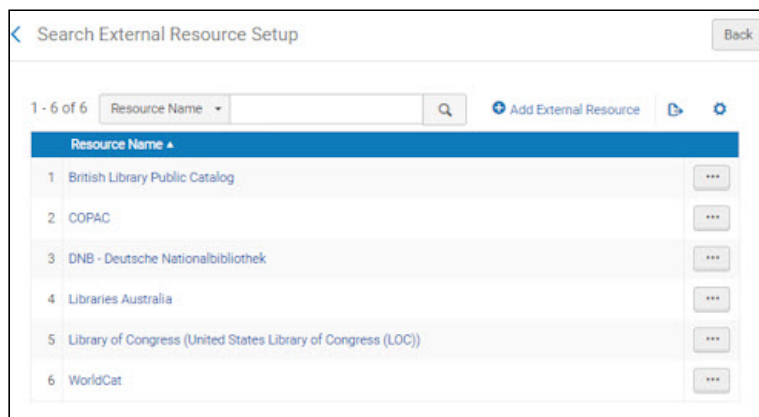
Search External Resource Setup

Back

1 - 6 of 6 Resource Name

Add External Resource

| | Resource Name ▲ | |
|---|---|---|
| 1 | British Library Public Catalog | ••• |
| 2 | COPAC | ••• |
| 3 | DNB - Deutsche Nationalbibliothek | ••• |
| 4 | Libraries Australia | ••• |
| 5 | Library of Congress (United States Library of Congress (LOC)) | ••• |
| 6 | WorldCat | ••• |